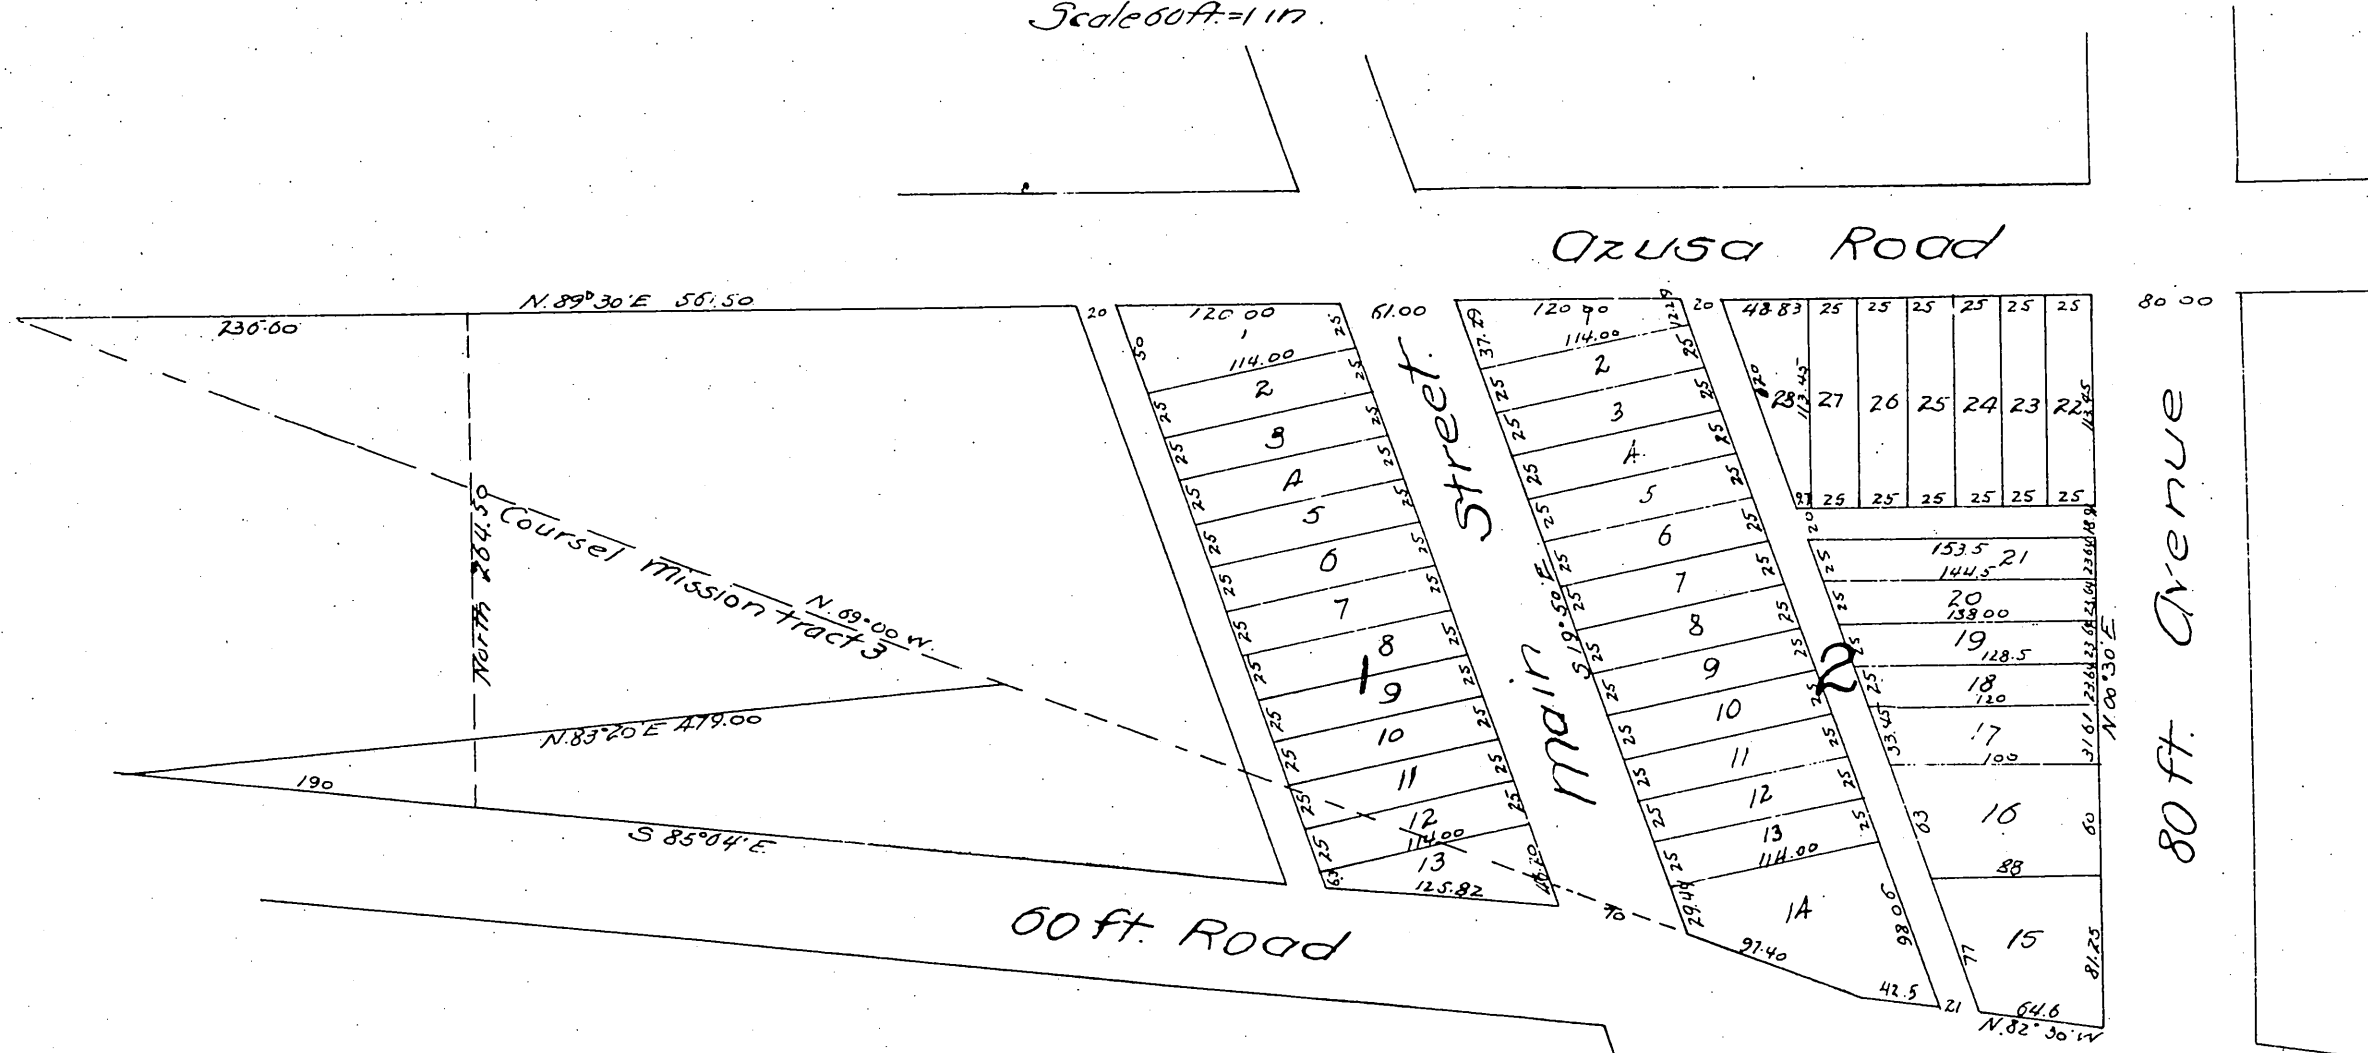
Scale 60 ft.=1 in.

Azusa Road

N.89°30'E 56.50

230.60

20

120.00

1

114.00

2

3

4

5

6

7

8

9

10

11

12

114.00

13

125.82

61.00

Street

Main

S 19°50'E

120.00

1

114.00

2

3

4

5

6

7

8

9

10

11

12

13

114.00

14

97.40

42.5

21

98.06

29.41

70

20

48.83

25

25

25

25

25

25

28

27

26

25

24

23

22

113.45

25

25

25

25

25

25

20

153.5

21

144.5

20

138.00

19

128.5

18

120

17

100

16

88

15

64.6

N.82°30'W

81.25

60

63

77

33.45

2

80.00

80 ft. Avenue

N.00°30'E

Coursel Mission Tract 3

N.69°00'W.

North 264.50

N.83°20'E 479.00

190

S 85°04'E

60 ft. Road

1

25

25

25

25

25

25

25

25

25

25

25

25

63

48.20